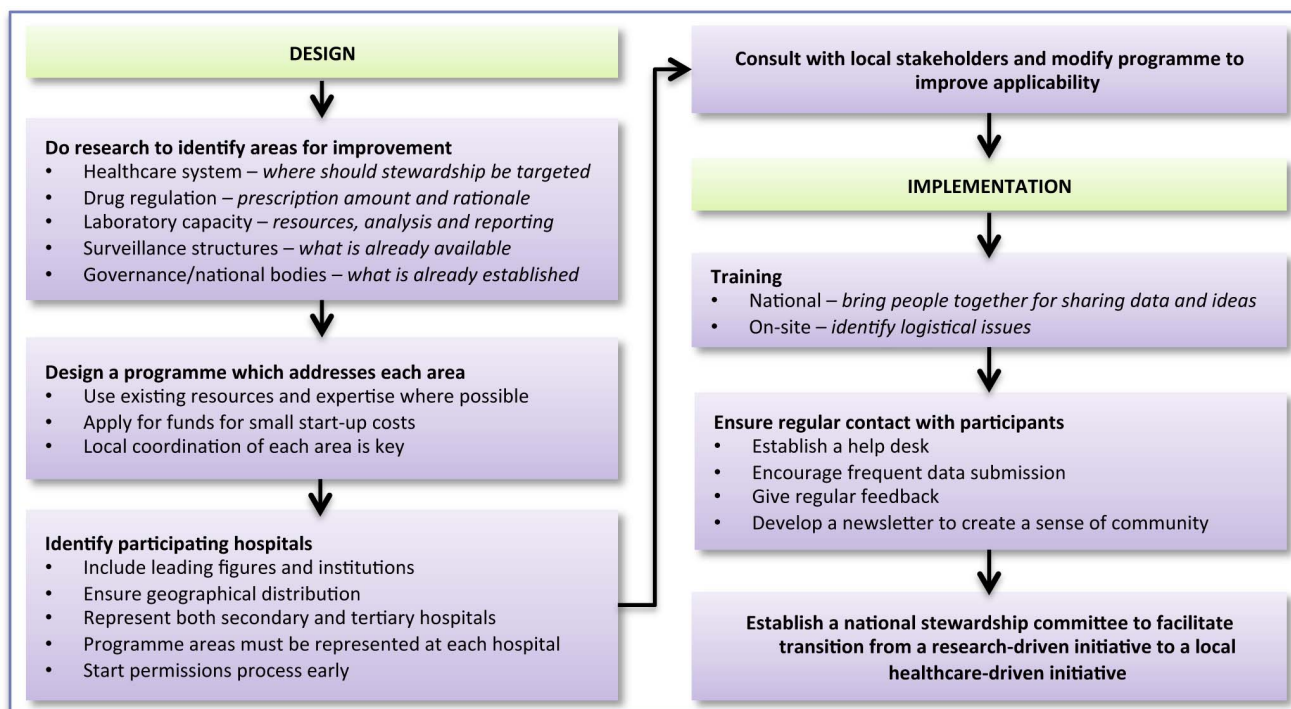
DESIGN

Do research to identify areas for improvement
- Healthcare system – *where should stewardship be targeted*
- Drug regulation – *prescription amount and rationale*
- Laboratory capacity – *resources, analysis and reporting*
- Surveillance structures – *what is already available*
- Governance/national bodies – *what is already established*

Design a programme which addresses each area
- Use existing resources and expertise where possible
- Apply for funds for small start-up costs
- Local coordination of each area is key

Identify participating hospitals
- Include leading figures and institutions
- Ensure geographical distribution
- Represent both secondary and tertiary hospitals
- Programme areas must be represented at each hospital
- Start permissions process early

Consult with local stakeholders and modify programme to improve applicability

IMPLEMENTATION

Training
- National – *bring people together for sharing data and ideas*
- On-site – *identify logistical issues*

Ensure regular contact with participants
- Establish a help desk
- Encourage frequent data submission
- Give regular feedback
- Develop a newsletter to create a sense of community

Establish a national stewardship committee to facilitate transition from a research-driven initiative to a local healthcare-driven initiative